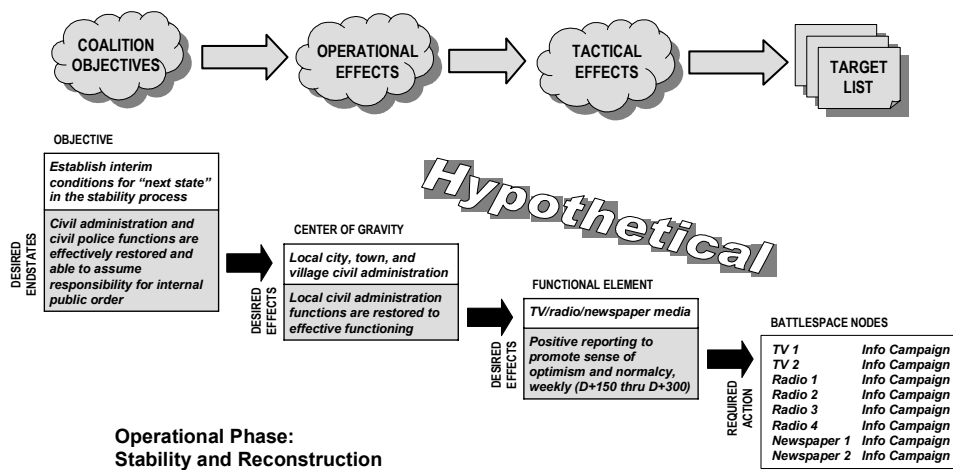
COALITION OBJECTIVES

OPERATIONAL EFFECTS

TACTICAL EFFECTS

TARGET LIST

OBJECTIVE

Establish interim conditions for "next state" in the stability process

Hypothetical

DESIRED ENDSTATES

Civil administration and civil police functions are effectively restored and able to assume responsibility for internal public order

CENTER OF GRAVITY

Local city, town, and village civil administration

DESIRED EFFECTS

Local civil administration functions are restored to effective functioning

FUNCTIONAL ELEMENT

TV/radio/newspaper media

DESIRED EFFECTS

Positive reporting to promote sense of optimism and normalcy, weekly (D+150 thru D+300)

REQUIRED ACTION

BATTLESPACE NODES

| | |
|---|---|
| TV 1 | Info Campaign |
| TV 2 | Info Campaign |
| Radio 1 | Info Campaign |
| Radio 2 | Info Campaign |
| Radio 3 | Info Campaign |
| Radio 4 | Info Campaign |
| Newspaper 1 | Info Campaign |
| Newspaper 2 | Info Campaign |

Operational Phase:
Stability and Reconstruction